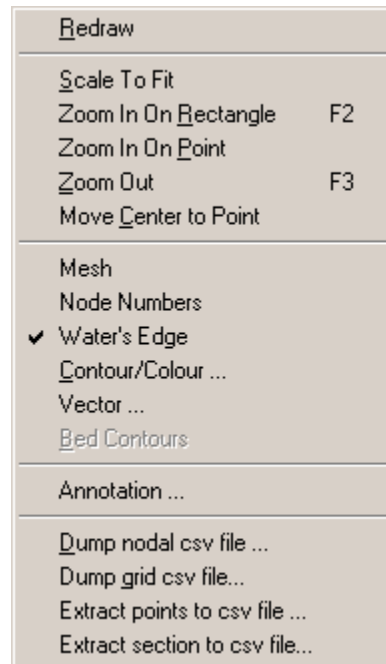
Redraw

Scale To Fit
Zoom In On Rectangle F2
Zoom In On Point
Zoom Out F3
Move Center to Point

Mesh
Node Numbers
✔ Water's Edge
Contour/Colour ...
Vector ...
Bed Contours

Annotation ...

Dump nodal csv file ...
Dump grid csv file...
Extract points to csv file ...
Extract section to csv file...